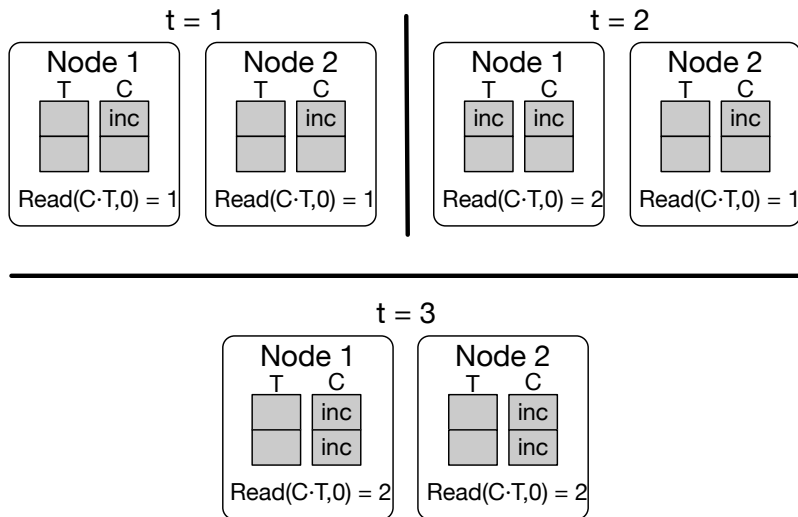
t = 1

Node 1
T C
inc
Read(C·T,0) = 1

Node 2
T C
inc
Read(C·T,0) = 1

t = 2

Node 1
T C
inc inc
Read(C·T,0) = 2

Node 2
T C
inc
Read(C·T,0) = 1

t = 3

Node 1
T C
inc
inc
Read(C·T,0) = 2

Node 2
T C
inc
inc
Read(C·T,0) = 2